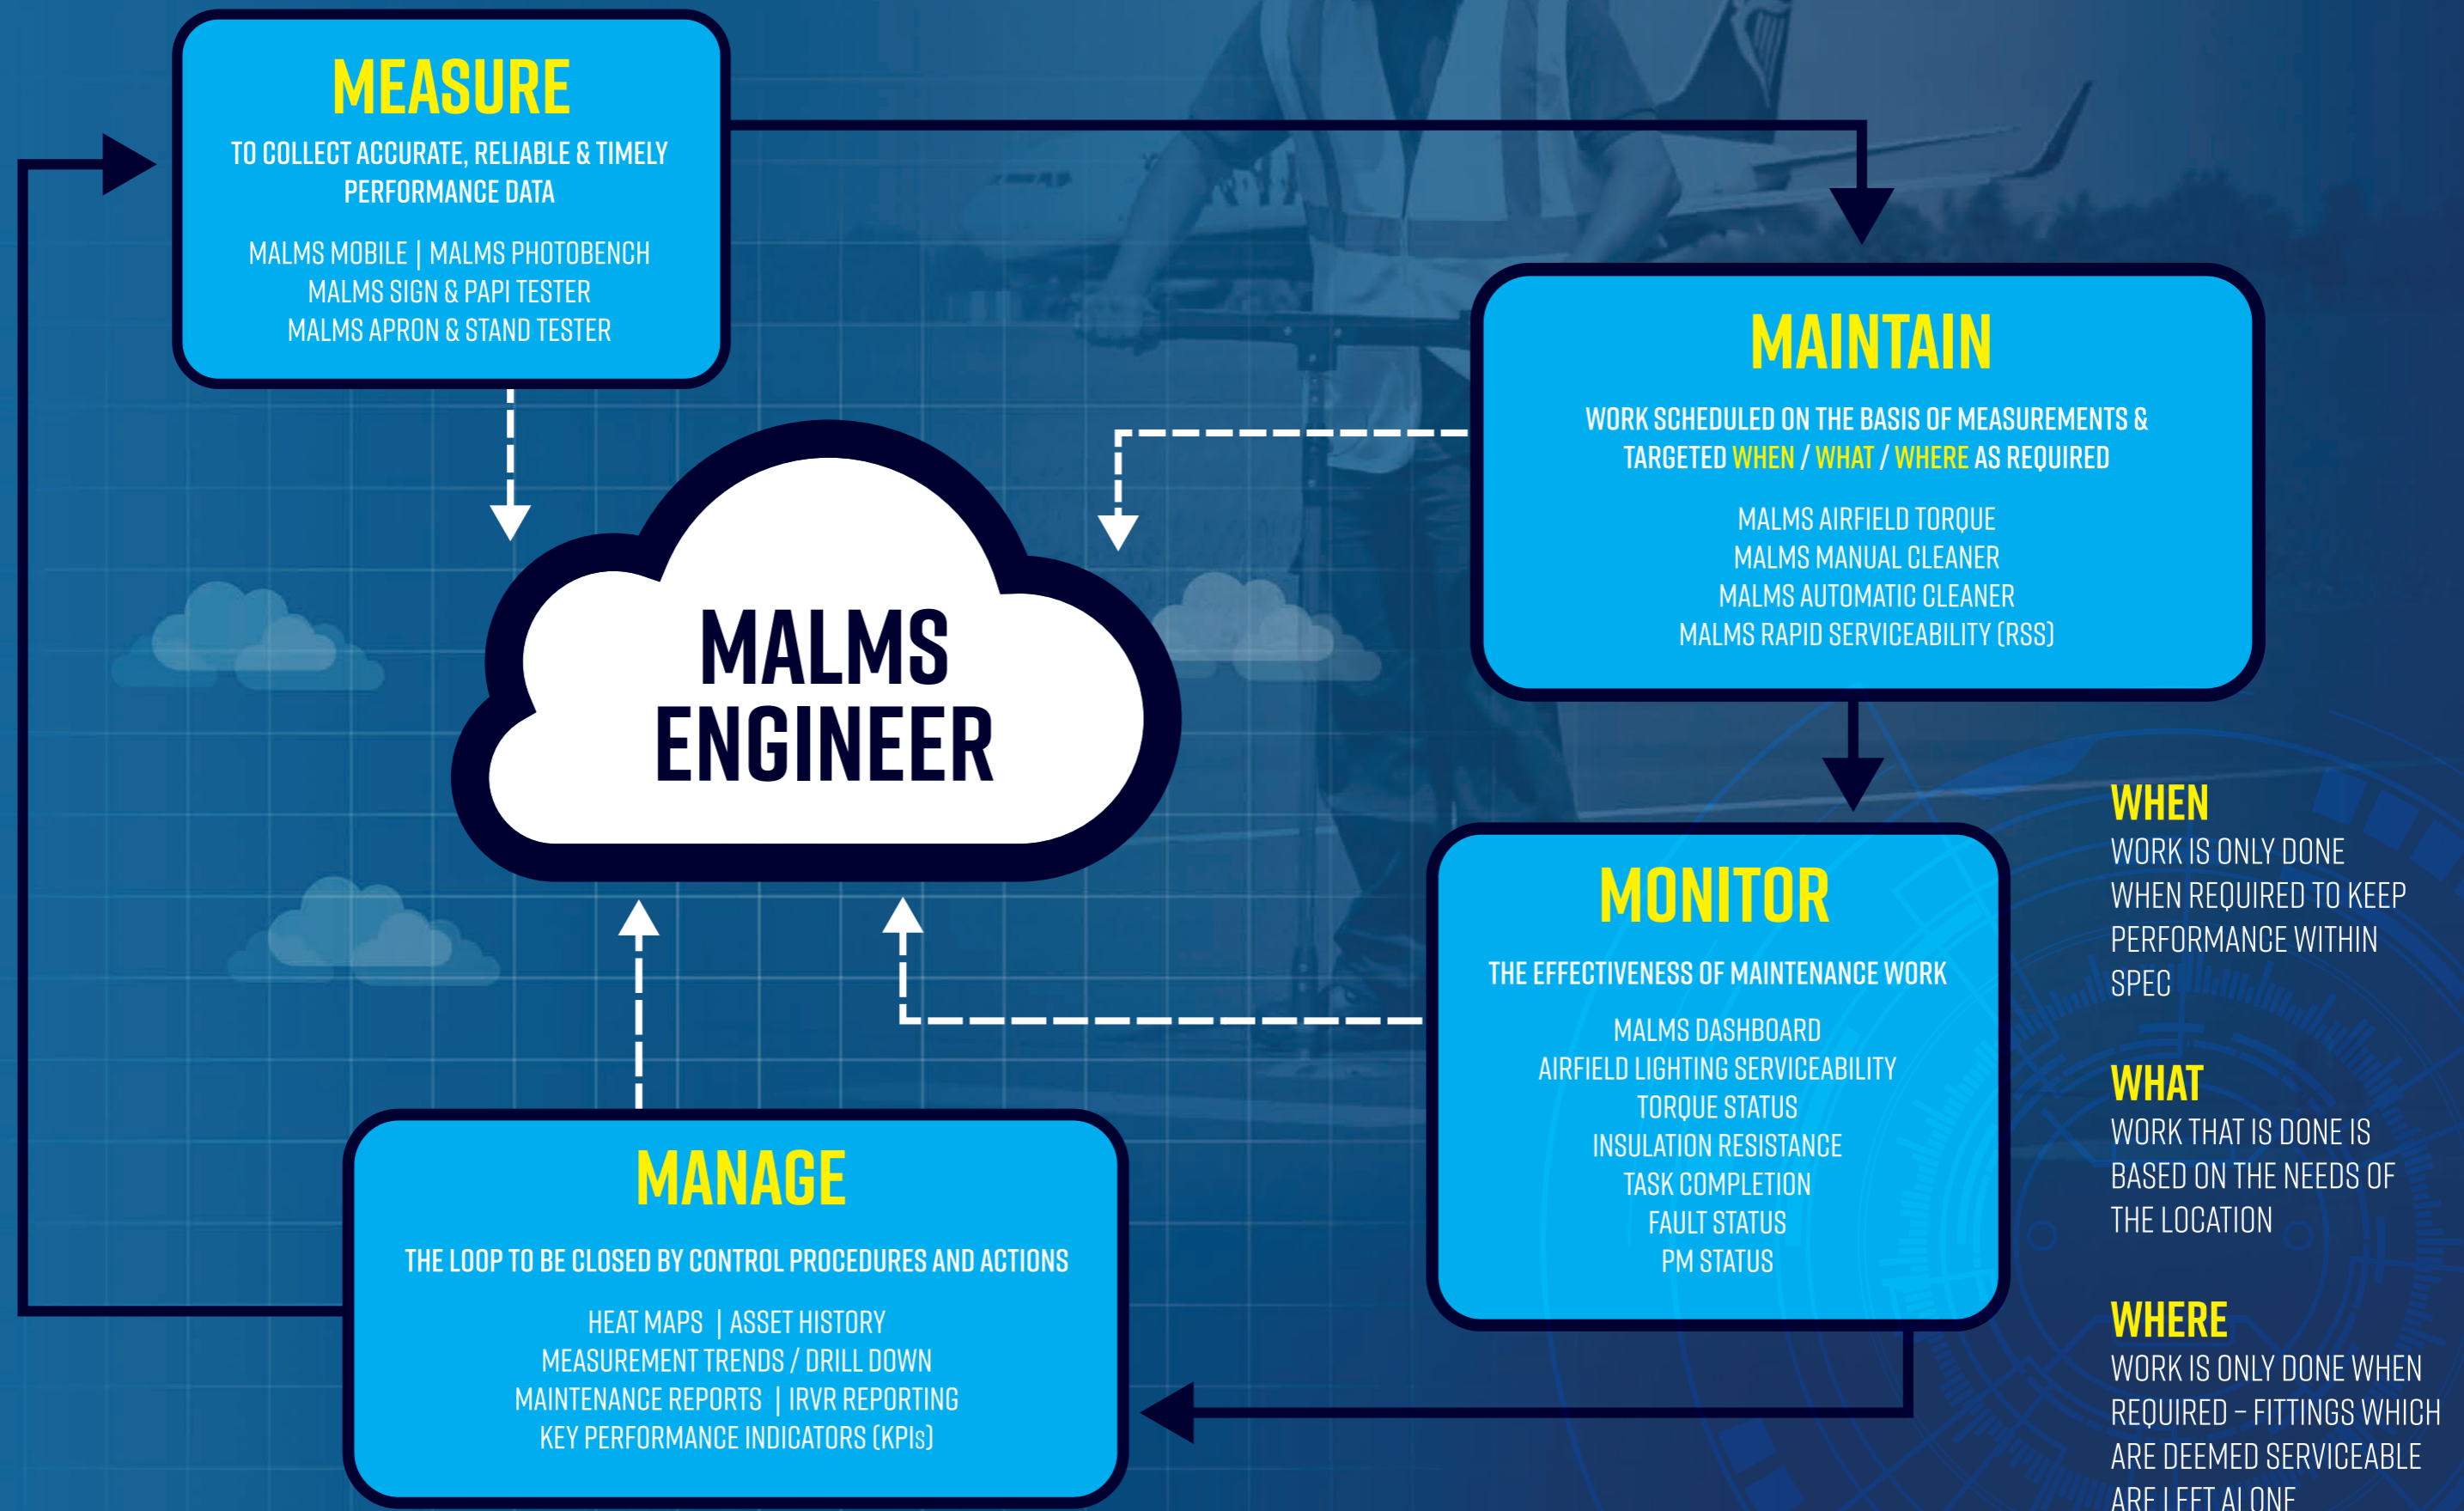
MEASURE

TO COLLECT ACCURATE, RELIABLE & TIMELY PERFORMANCE DATA

MALMS MOBILE | MALMS PHOTOBENCH
MALMS SIGN & PAPI TESTER
MALMS APRON & STAND TESTER

MAINTAIN

WORK SCHEDULED ON THE BASIS OF MEASUREMENTS & TARGETED WHEN / WHAT / WHERE AS REQUIRED

MALMS AIRFIELD TORQUE
MALMS MANUAL CLEANER
MALMS AUTOMATIC CLEANER
MALMS RAPID SERVICEABILITY (RSS)

MALMS ENGINEER

MONITOR

THE EFFECTIVENESS OF MAINTENANCE WORK

MALMS DASHBOARD
AIRFIELD LIGHTING SERVICEABILITY
TORQUE STATUS
INSULATION RESISTANCE
TASK COMPLETION
FAULT STATUS
PM STATUS

MANAGE

THE LOOP TO BE CLOSED BY CONTROL PROCEDURES AND ACTIONS

HEAT MAPS | ASSET HISTORY
MEASUREMENT TRENDS / DRILL DOWN
MAINTENANCE REPORTS | IRVR REPORTING
KEY PERFORMANCE INDICATORS (KPIs)

WHEN
WORK IS ONLY DONE WHEN REQUIRED TO KEEP PERFORMANCE WITHIN SPEC

WHAT
WORK THAT IS DONE IS BASED ON THE NEEDS OF THE LOCATION

WHERE
WORK IS ONLY DONE WHEN REQUIRED – FITTINGS WHICH ARE DEEMED SERVICEABLE ARE LEFT ALONE